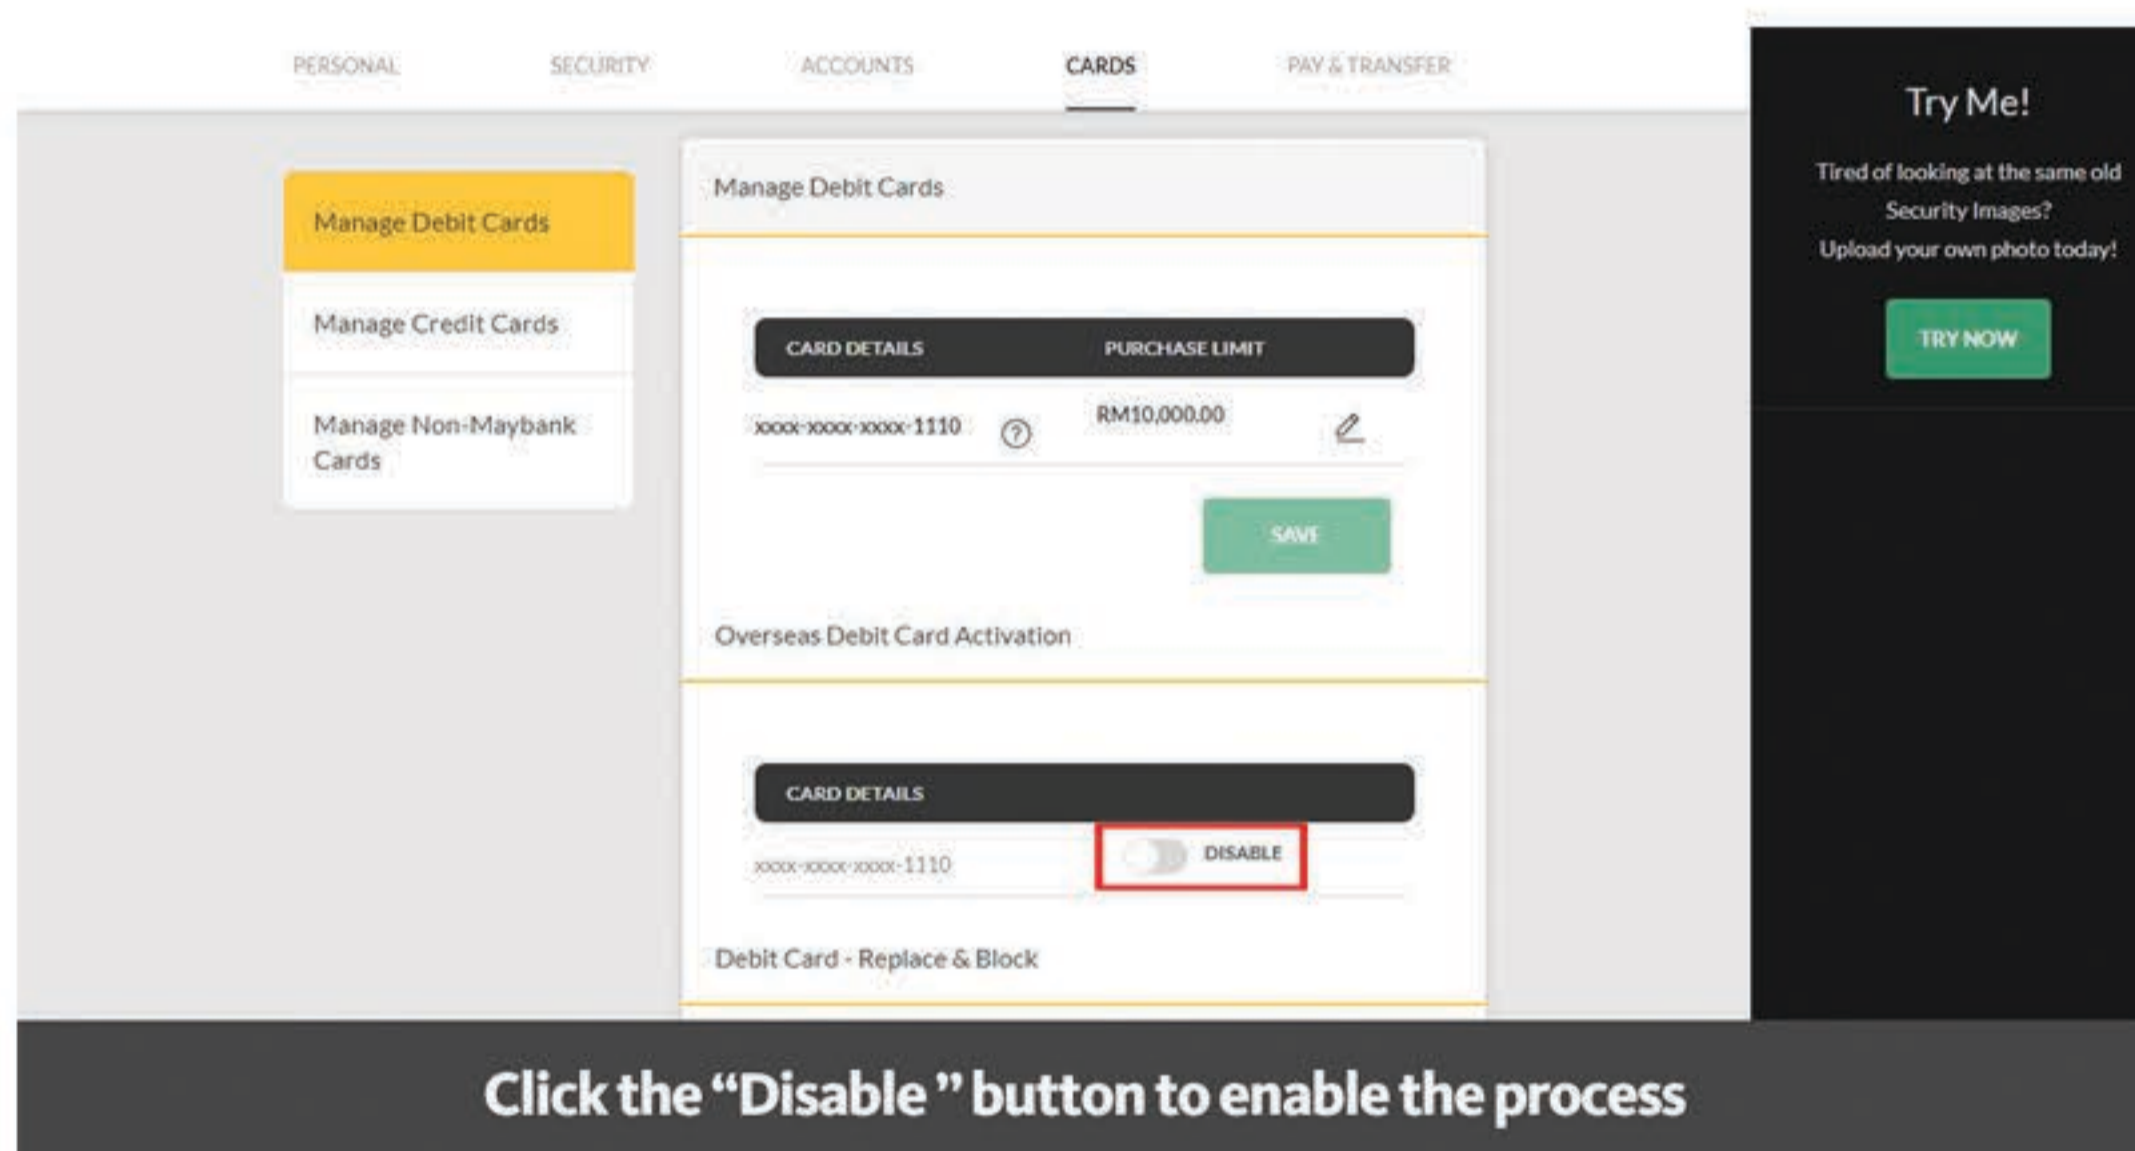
PERSONAL SECURITY ACCOUNTS CARDS PAY & TRANSFER

Manage Debit Cards

Manage Credit Cards

Manage Non-Maybank Cards

Manage Debit Cards

| CARD DETAILS | PURCHASE LIMIT |
|---|---|
| xxxx-xxxx-xxxx-1110 | RM10,000.00 |

SAVE

Overseas Debit Card Activation

| CARD DETAILS | |
|---|---|
| xxxx-xxxx-xxxx-1110 | DISABLE |

Debit Card - Replace & Block

Try Me!

Tired of looking at the same old Security Images?
Upload your own photo today!

TRY NOW

Click the "Disable" button to enable the process